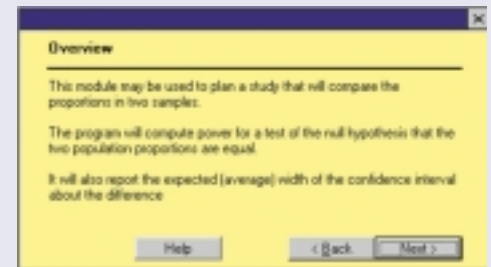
×

Overview

This module may be used to plan a study that will compare the proportions in two samples.

The program will compute power for a test of the null hypothesis that the two population proportions are equal.

It will also report the expected (average) width of the confidence interval about the difference

Help

< Back

Next >